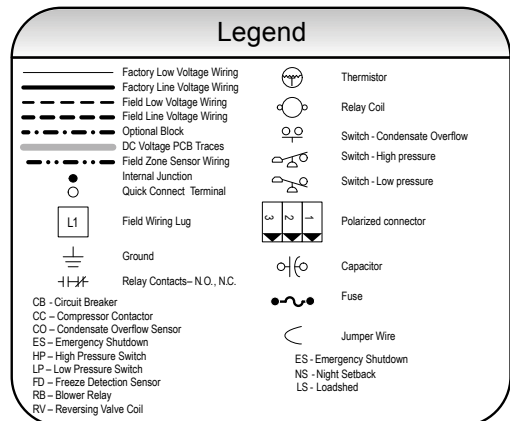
Legend

Factory Low Voltage Wiring
Factory Line Voltage Wiring
Field Low Voltage Wiring
Field Line Voltage Wiring
Optional Block
DC Voltage PCB Traces
Field Zone Sensor Wiring
Internal Junction
Quick Connect Terminal

L1 Field Wiring Lug

Ground

Relay Contacts– N.O., N.C.

CB – Circuit Breaker
CC – Compressor Contactor
CO – Condensate Overflow Sensor
ES – Emergency Shutdown
HP – High Pressure Switch
LP – Low Pressure Switch
FD – Freeze Detection Sensor
RB – Blower Relay
RV – Reversing Valve Coil

Thermistor

Relay Coil

Switch - Condensate Overflow

Switch - High pressure

Switch - Low pressure

3 2 1 Polarized connector

Capacitor

Fuse

Jumper Wire

ES - Emergency Shutdown
NS - Night Setback
LS - Loadshed